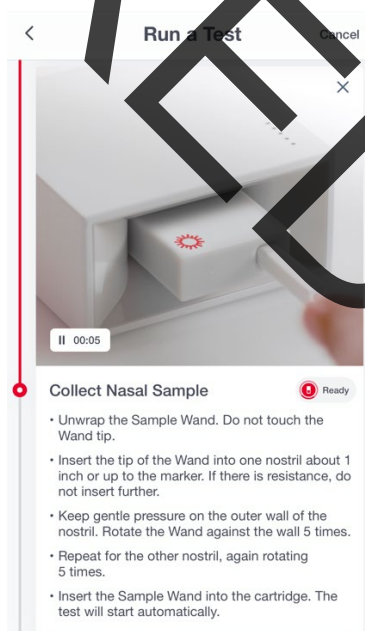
<

Run a Test

Cancel

×

II 00:05

Collect Nasal Sample

Ready

• Unwrap the Sample Wand. Do not touch the Wand tip.

• Insert the tip of the Wand into one nostril about 1 inch or up to the marker. If there is resistance, do not insert further.

• Keep gentle pressure on the outer wall of the nostril. Rotate the Wand against the wall 5 times.

• Repeat for the other nostril, again rotating 5 times.

• Insert the Sample Wand into the cartridge. The test will start automatically.